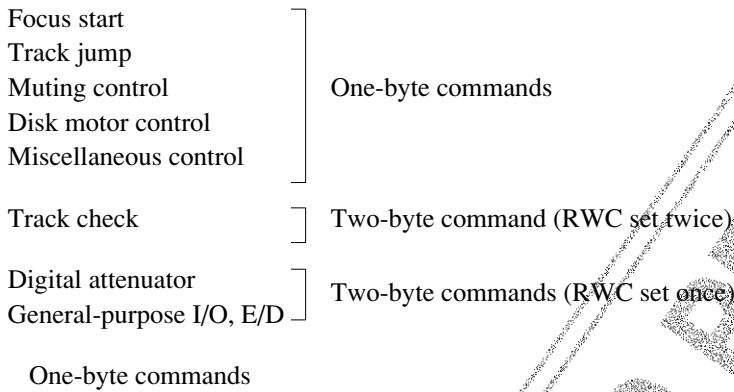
Focus start
Track jump
Muting control
Disk motor control
Miscellaneous control

One-byte commands

Track check

Two-byte command (RWC set twice)

Digital attenuator
General-purpose I/O, E/D

Two-byte commands (RWC set once)

One-byte commands